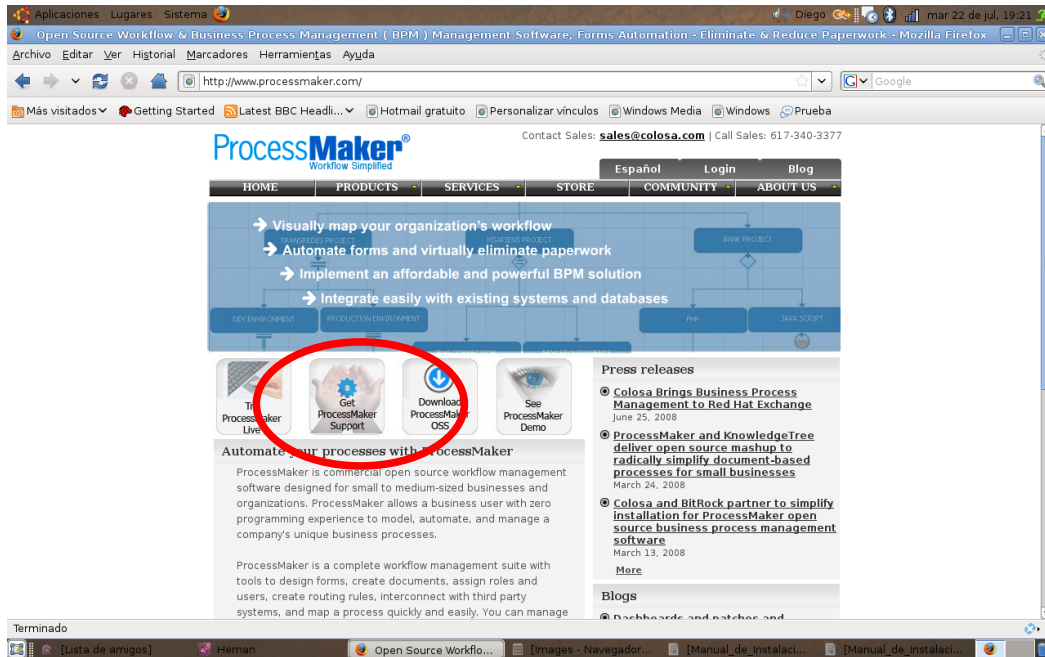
Aplicaciones Lugares Sistema
Diego
mar 22 de jul, 19:21
Open Source Workflow & Business Process Management ( BPM ) Management Software, Forms Automation - Eliminate & Reduce Paperwork - Mozilla Firefox
Archivo Editar Ver Historial Marcadores Herramientas Ayuda
http://www.processmaker.com/
Google
Más visitados Getting Started Latest BBC Headli... Hotmail gratuito Personalizar vínculos Windows Media Windows Prueba

ProcessMaker®
Workflow Simplified
Contact Sales: sales@colosa.com | Call Sales: 617-340-3377
Español Login Blog
HOME PRODUCTS SERVICES STORE COMMUNITY ABOUT US

Visually map your organization's workflow
Automate forms and virtually eliminate paperwork
Implement an affordable and powerful BPM solution
Integrate easily with existing systems and databases
TRANSREDES PROJECT HISAPIENS PROJECT BANK PROJECT DEV ENVIRONMENT PRODUCTION ENVIRONMENT PHP JAVA SCRIPT

Try ProcessMaker Live
Get ProcessMaker Support
Download ProcessMaker OSS
See ProcessMaker Demo

Automate your processes with ProcessMaker
ProcessMaker is commercial open source workflow management software designed for small to medium-sized businesses and organizations. ProcessMaker allows a business user with zero programming experience to model, automate, and manage a company's unique business processes.

ProcessMaker is a complete workflow management suite with tools to design forms, create documents, assign roles and users, create routing rules, interconnect with third party systems, and map a process quickly and easily. You can manage

Press releases
Colosa Brings Business Process Management to Red Hat Exchange
June 25, 2008
ProcessMaker and KnowledgeTree deliver open source mashup to radically simplify document-based processes for small businesses
March 24, 2008
Colosa and BitRock partner to simplify installation for ProcessMaker open source business process management software
March 13, 2008
More

Blogs
Dashboards and patches and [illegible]

Terminado
[Lista de amigos] Hernan Open Source Workflo... [Images - Navegador... [Manual_de_Instalaci... [Manual_de_Instalaci...